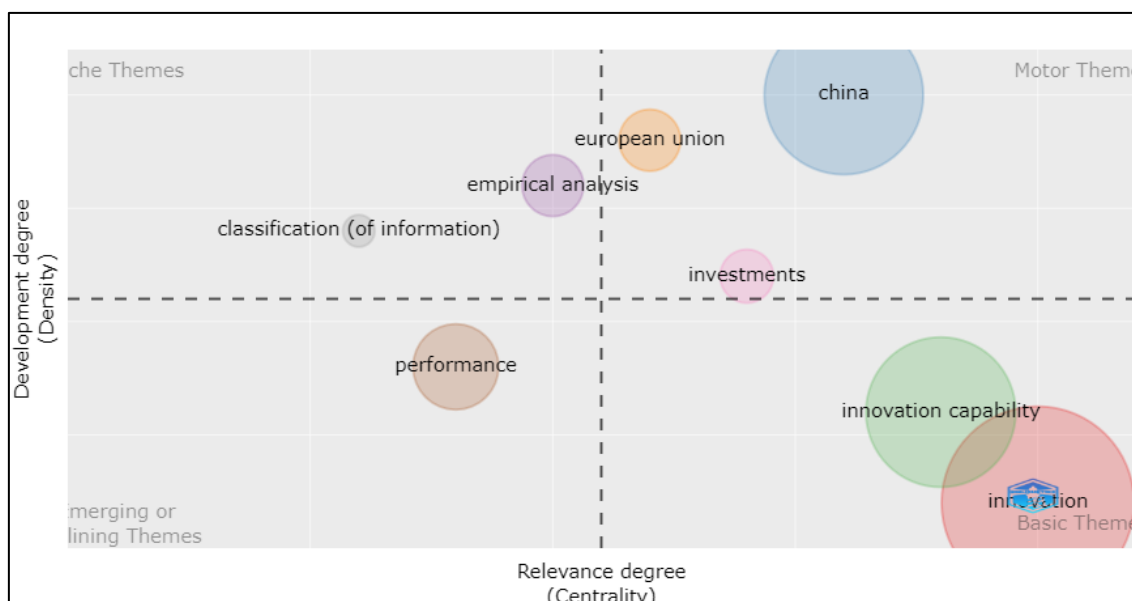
che Themes

Motor Theme

china

european union

empirical analysis

classification (of information)

investments

Development degree (Density)

performance

innovation capability

innovation

merging or lining Themes

Basic Theme

Relevance degree (Centrality)